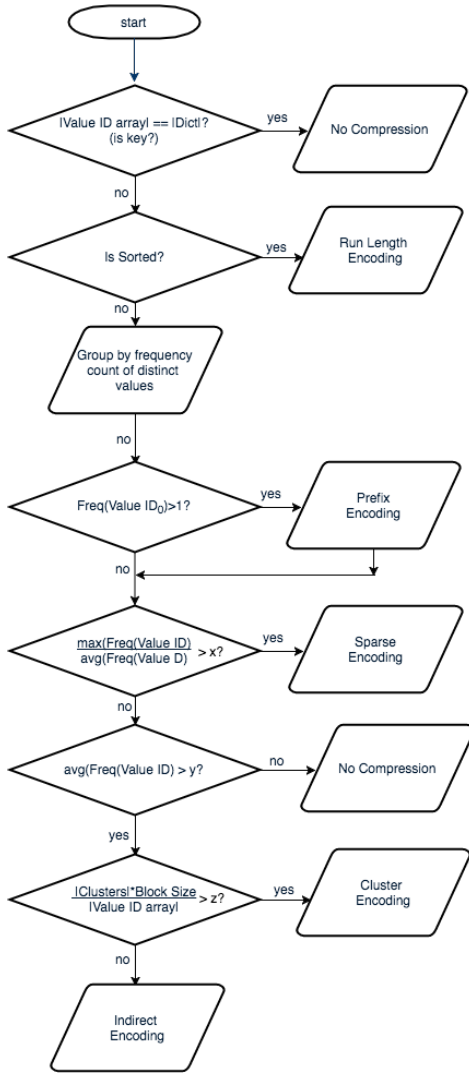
start

|Value ID array| == |Dict|?
(is key?)

yes

No Compression

no

Is Sorted?

yes

Run Length Encoding

no

Group by frequency count of distinct values

no

$Freq(Value\ ID_0)>1$?

yes

Prefix Encoding

no

$\frac{max(Freq(Value\ ID)}{avg(Freq(Value\ D)} > x$?

yes

Sparse Encoding

no

avg(Freq(Value ID) > y?

no

No Compression

yes

$\frac{|Clusters|*Block\ Size}{|Value\ ID\ array|} > z$?

yes

Cluster Encoding

no

Indirect Encoding